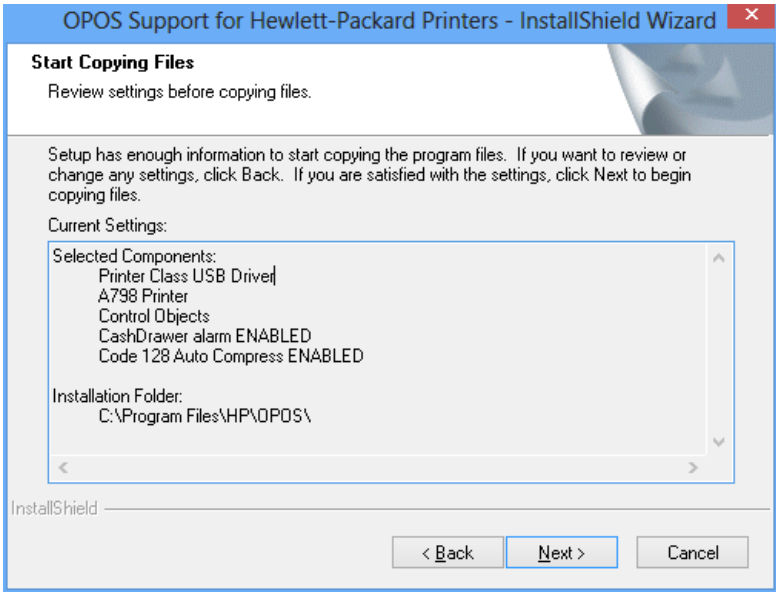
OPOS Support for Hewlett-Packard Printers - InstallShield Wizard

Start Copying Files

Review settings before copying files.

Setup has enough information to start copying the program files. If you want to review or change any settings, click Back. If you are satisfied with the settings, click Next to begin copying files.

Current Settings:

Selected Components:
Printer Class USB Driver
A798 Printer
Control Objects
CashDrawer alarm ENABLED
Code 128 Auto Compress ENABLED

Installation Folder:
C:\Program Files\HP\OPOS\

InstallShield

< Back

Next >

Cancel